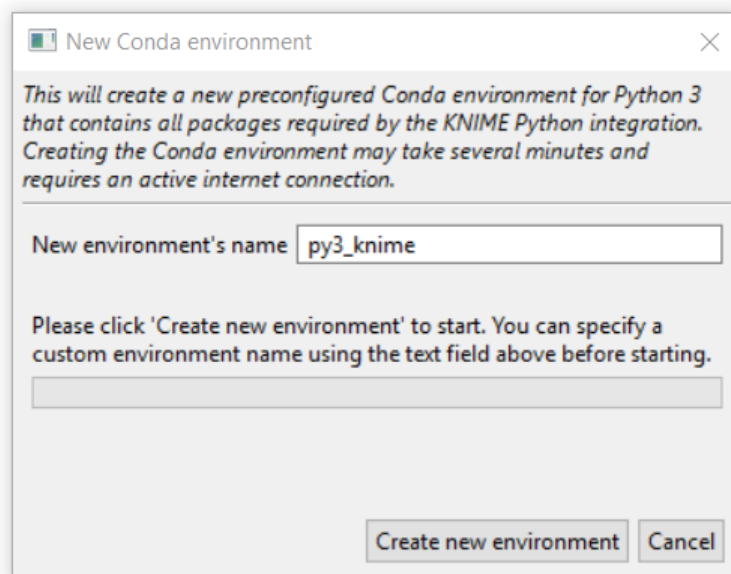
New Conda environment

This will create a new preconfigured Conda environment for Python 3 that contains all packages required by the KNIME Python integration. Creating the Conda environment may take several minutes and requires an active internet connection.

New environment's name py3_knime

Please click 'Create new environment' to start. You can specify a custom environment name using the text field above before starting.

Create new environment Cancel